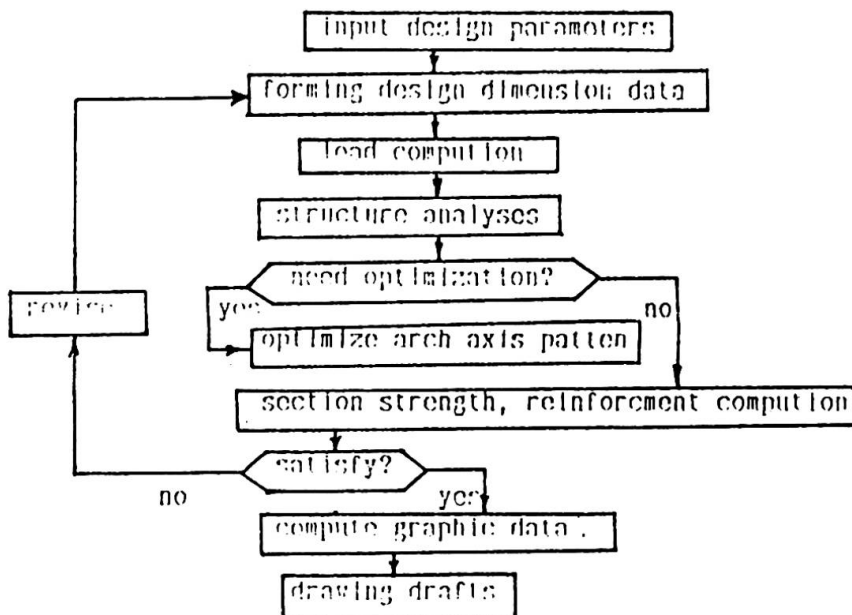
input design paramoters

forming design dimension data

load compution

structure analyses

need optimization?

yes

no

optimize arch axis patten

revise

section strength, reinforcement compution

satisfy?

no

yes

compute graphic data .

drawing drafts